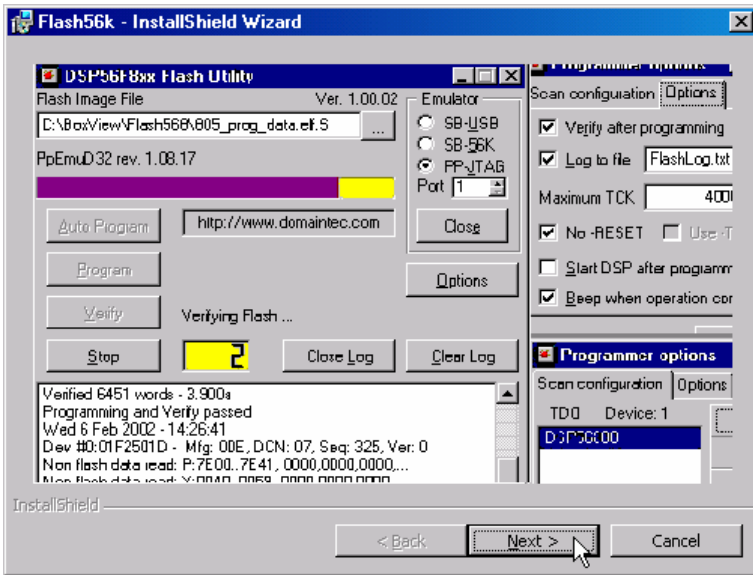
Flash56k - InstallShield Wizard

DSP56F8xx Flash Utility

Flash Image File

Ver. 1.00.02

C:\BoxView\Flash568\805_prog_data.elf.S

...

PpEmuD32 rev. 1.08.17

Emulator

SB-USB

SB-56K

PP-JTAG

Port 1

Close

Auto Program

http://www.domaintec.com

Program

Options

Verify

Verifying Flash ...

Stop

2

Close Log

Clear Log

Verified 6451 words - 3.900s
Programming and Verify passed
Wed 6 Feb 2002 - 14:26:41
Dev #0:01F2501D - Mfg: 00E, DCN: 07, Seq: 325, Ver: 0
Non flash data read: P:7E00..7E41, 0000,0000,0000,...
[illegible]

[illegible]

Scan configuration

Options

Verify after programming

Log to file

FlashLog.txt

Maximum TCK

400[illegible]

No -RESET

Use -T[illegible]

Start DSP after programm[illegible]

Beep when operation co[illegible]

Programmer options

Scan configuration

Options

TDO

Device: 1

DSP56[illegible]00

InstallShield

< Back

Next >

Cancel